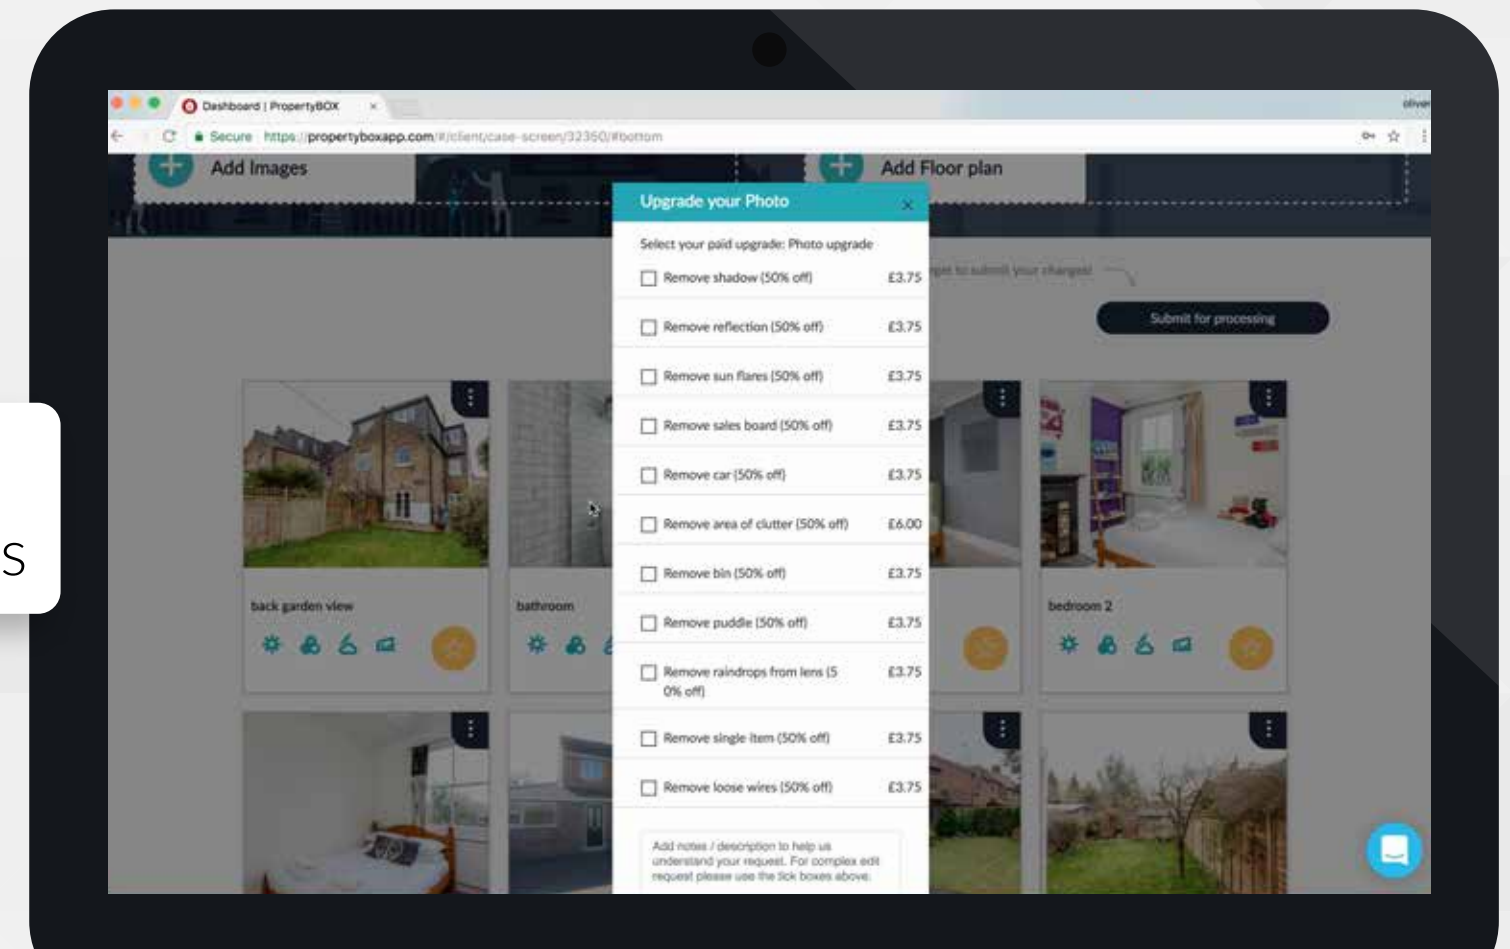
Dashboard | PropertyBOX ×

Secure https://propertyboxapp.com/#/client/case-screen/32350/#bottom

Add Images

Add Floor plan

Upgrade your Photo ×

Select your paid upgrade: Photo upgrade

| | |
|---|---|
| Remove shadow (50% off) | £3.75 |
| Remove reflection (50% off) | £3.75 |
| Remove sun flares (50% off) | £3.75 |
| Remove sales board (50% off) | £3.75 |
| Remove car (50% off) | £3.75 |
| Remove area of clutter (50% off) | £6.00 |
| Remove bin (50% off) | £3.75 |
| Remove puddle (50% off) | £3.75 |
| Remove raindrops from lens (50% off) | £3.75 |
| Remove single item (50% off) | £3.75 |
| Remove loose wires (50% off) | £3.75 |

Add notes / description to help us understand your request. For complex edit request please use the tick boxes above.

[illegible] to submit your changes!

Submit for processing

back garden view

bathroom

bedroom 2

S